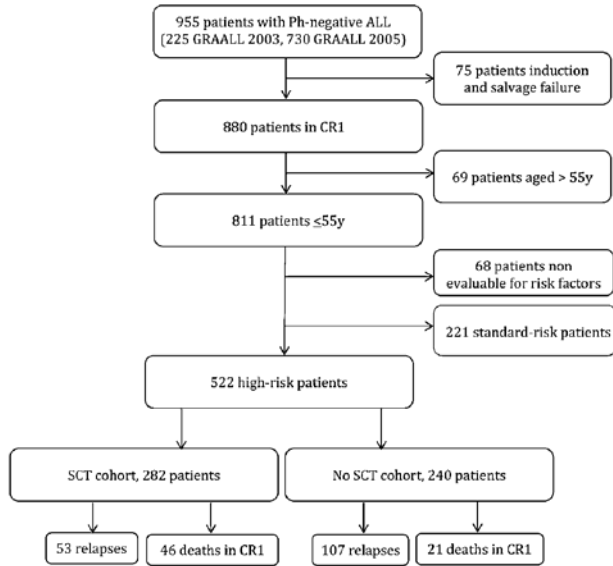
955 patients with Ph-negative ALL (225 GRAALL 2003, 730 GRAALL 2005)

75 patients induction and salvage failure

880 patients in CR1

69 patients aged > 55y

811 patients ≤55y

68 patients non evaluable for risk factors

221 standard-risk patients

522 high-risk patients

SCT cohort, 282 patients

No SCT cohort, 240 patients

53 relapses

46 deaths in CR1

107 relapses

21 deaths in CR1